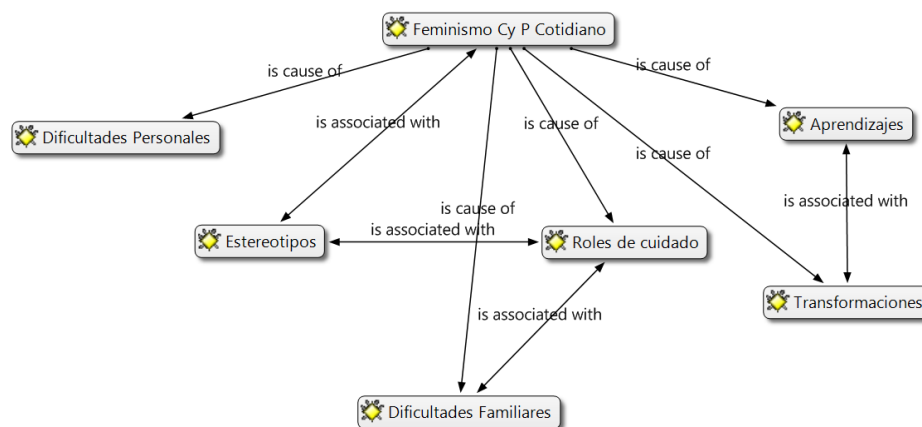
Feminismo Cy P Cotidiano

is cause of

Dificultades Personales

is associated with

is cause of

is cause of

is cause of

Aprendizajes

is associated with

is cause of

Estereotipos

is associated with

Roles de cuidado

Transformaciones

is associated with

Dificultades Familiares